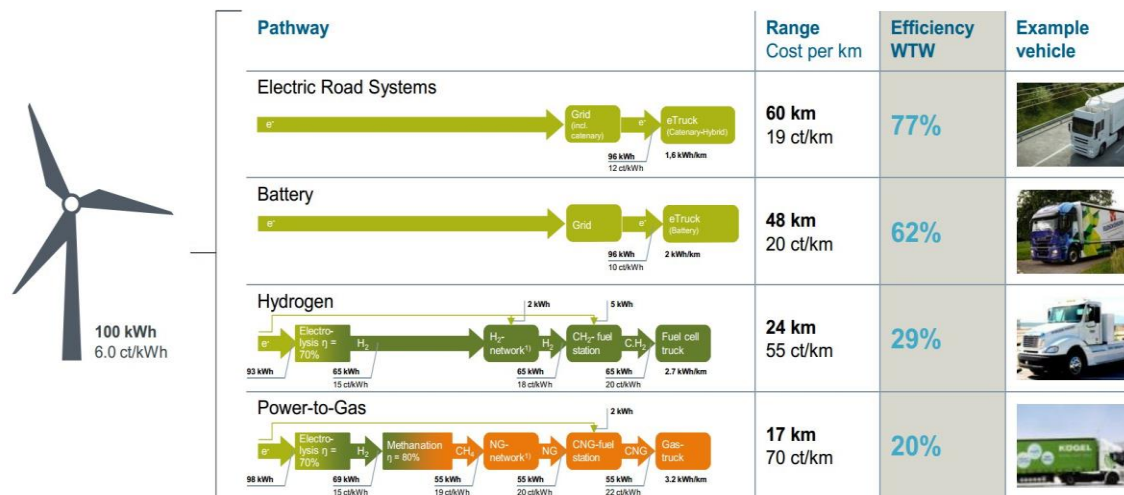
100 kWh
6.0 ct/kWh

| Pathway | Range Cost per km | Efficiency WTW | Example vehicle |
|---|---|---|---|
| Electric Road Systems: $e^-$ → Grid (incl. catenary) 96 kWh 12 ct/kWh → $e^-$ → eTruck (Catenary-Hybrid) 1,6 kWh/km | 60 km 19 ct/km | 77% | |
| Battery: $e^-$ → Grid 96 kWh 10 ct/kWh → $e^-$ → eTruck (Battery) 2 kWh/km | 48 km 20 ct/km | 62% | |
| Hydrogen: $e^-$ 93 kWh → Electrolysis η = 70% → $H_2$ 65 kWh 15 ct/kWh → $H_2$-network¹⁾ 2 kWh 65 kWh 18 ct/kWh → $H_2$ → $CH_2$-fuel station 5 kWh 65 kWh 20 ct/kWh → $C.H_2$ → Fuel cell truck 2.7 kWh/km | 24 km 55 ct/km | 29% | |
| Power-to-Gas: $e^-$ 98 kWh → Electrolysis η = 70% → $H_2$ 69 kWh 15 ct/kWh → Methanation η = 80% → $CH_4$ 55 kWh 19 ct/kWh → NG-network¹⁾ → NG 55 kWh 20 ct/kWh → CNG-fuel station 2 kWh → CNG 55 kWh 22 ct/kWh → Gas-truck 3.2 kWh/km | 17 km 70 ct/km | 20% | KÖGEL |